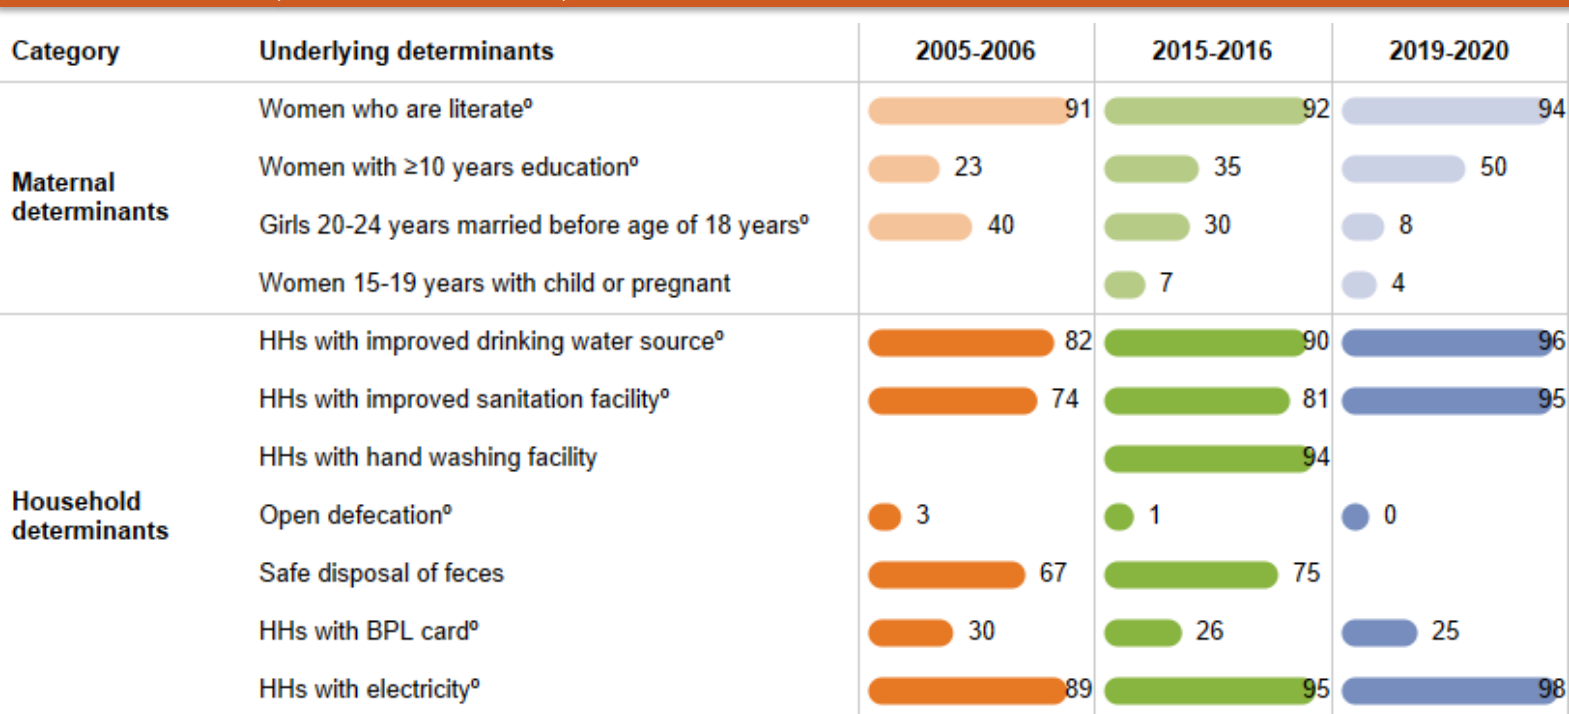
| Category | Underlying determinants | 2005-2006 | 2015-2016 | 2019-2020 |
|---|---|---|---|---|
| Maternal determinants | Women who are literate° | 91 | 92 | 94 |
| | Women with ≥10 years education° | 23 | 35 | 50 |
| | Girls 20-24 years married before age of 18 years° | 40 | 30 | 8 |
| | Women 15-19 years with child or pregnant | | 7 | 4 |
| Household determinants | HHs with improved drinking water source° | 82 | 90 | 96 |
| | HHs with improved sanitation facility° | 74 | 81 | 95 |
| | HHs with hand washing facility | | 94 | |
| | Open defecation° | 3 | 1 | 0 |
| | Safe disposal of feces | 67 | 75 | |
| | HHs with BPL card° | 30 | 26 | 25 |
| | HHs with electricity° | 89 | 95 | 98 |